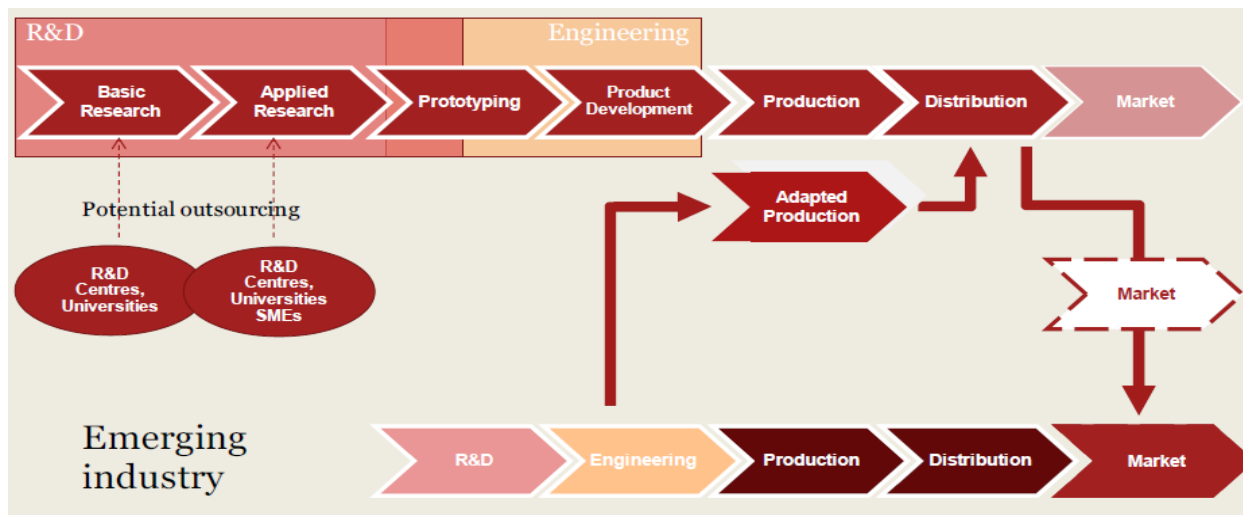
R&D

Engineering

Basic Research

Applied Research

Prototyping

Product Development

Production

Distribution

Market

Adapted Production

Potential outsourcing

R&D Centres, Universities

R&D Centres, Universities SMEs

Market

Emerging industry

R&D

Engineering

Production

Distribution

Market